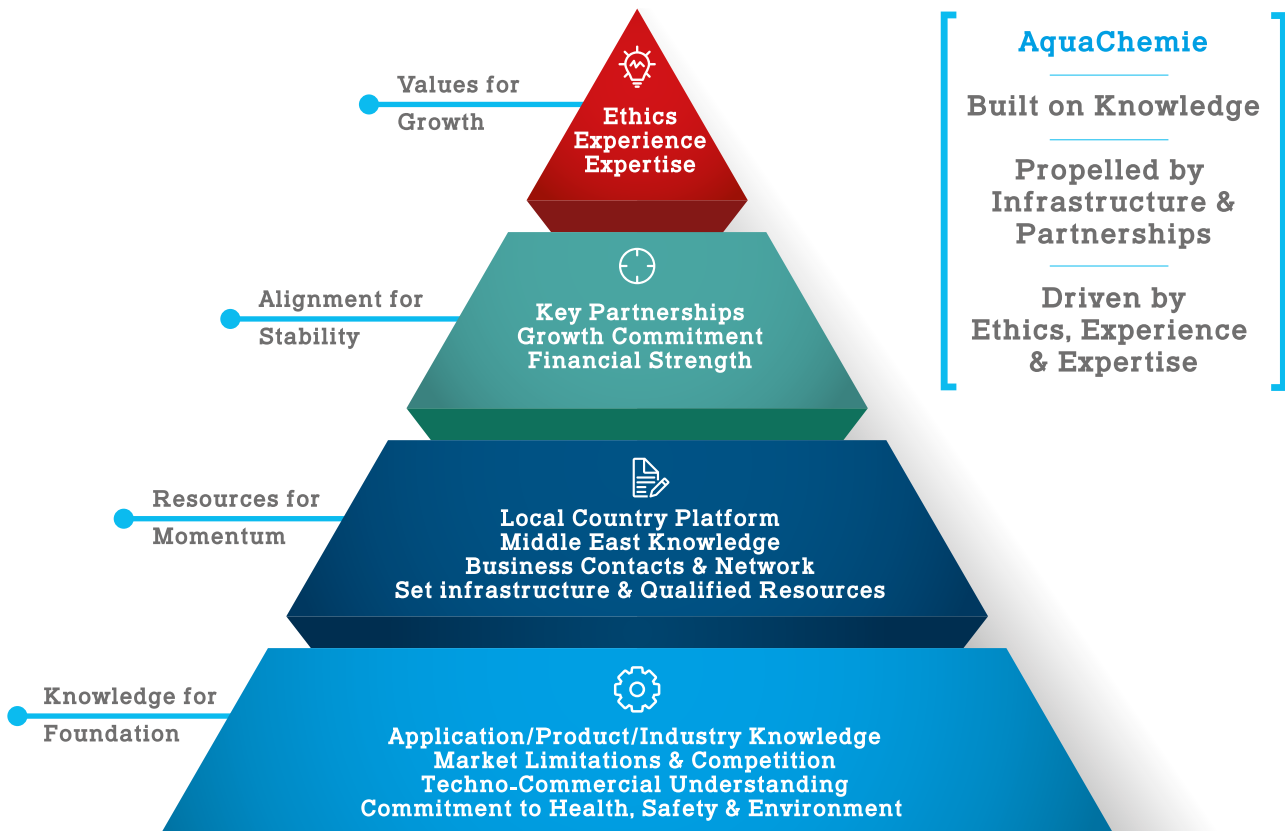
Values for Growth

Ethics
Experience
Expertise

Alignment for Stability

Key Partnerships
Growth Commitment
Financial Strength

Resources for Momentum

Local Country Platform
Middle East Knowledge
Business Contacts & Network
Set infrastructure & Qualified Resources

Knowledge for Foundation

Application/Product/Industry Knowledge
Market Limitations & Competition
Techno-Commercial Understanding
Commitment to Health, Safety & Environment

AquaChemie

Built on Knowledge

Propelled by Infrastructure & Partnerships

Driven by Ethics, Experience & Expertise